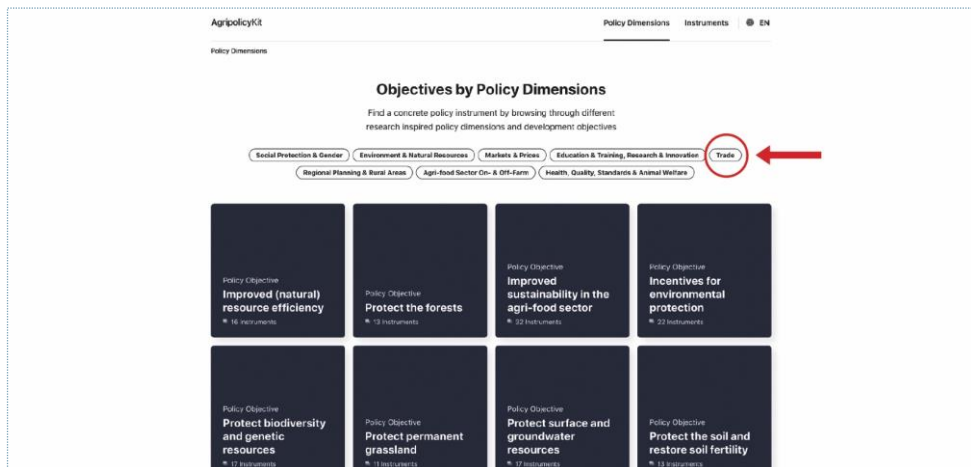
AgripolicyKit

Policy Dimensions Instruments EN

Policy Dimensions

Objectives by Policy Dimensions

Find a concrete policy instrument by browsing through different research inspired policy dimensions and development objectives

Social Protection & Gender
Environment & Natural Resources
Markets & Prices
Education & Training, Research & Innovation
Trade
Regional Planning & Rural Areas
Agri-food Sector On- & Off-Farm
Health, Quality, Standards & Animal Welfare

Policy Objective
Improved (natural) resource efficiency
16 Instruments

Policy Objective
Protect the forests
13 Instruments

Policy Objective
Improved sustainability in the agri-food sector
32 Instruments

Policy Objective
Incentives for environmental protection
22 Instruments

Policy Objective
Protect biodiversity and genetic resources
17 Instruments

Policy Objective
Protect permanent grassland
11 Instruments

Policy Objective
Protect surface and groundwater resources
17 Instruments

Policy Objective
Protect the soil and restore soil fertility
13 Instruments